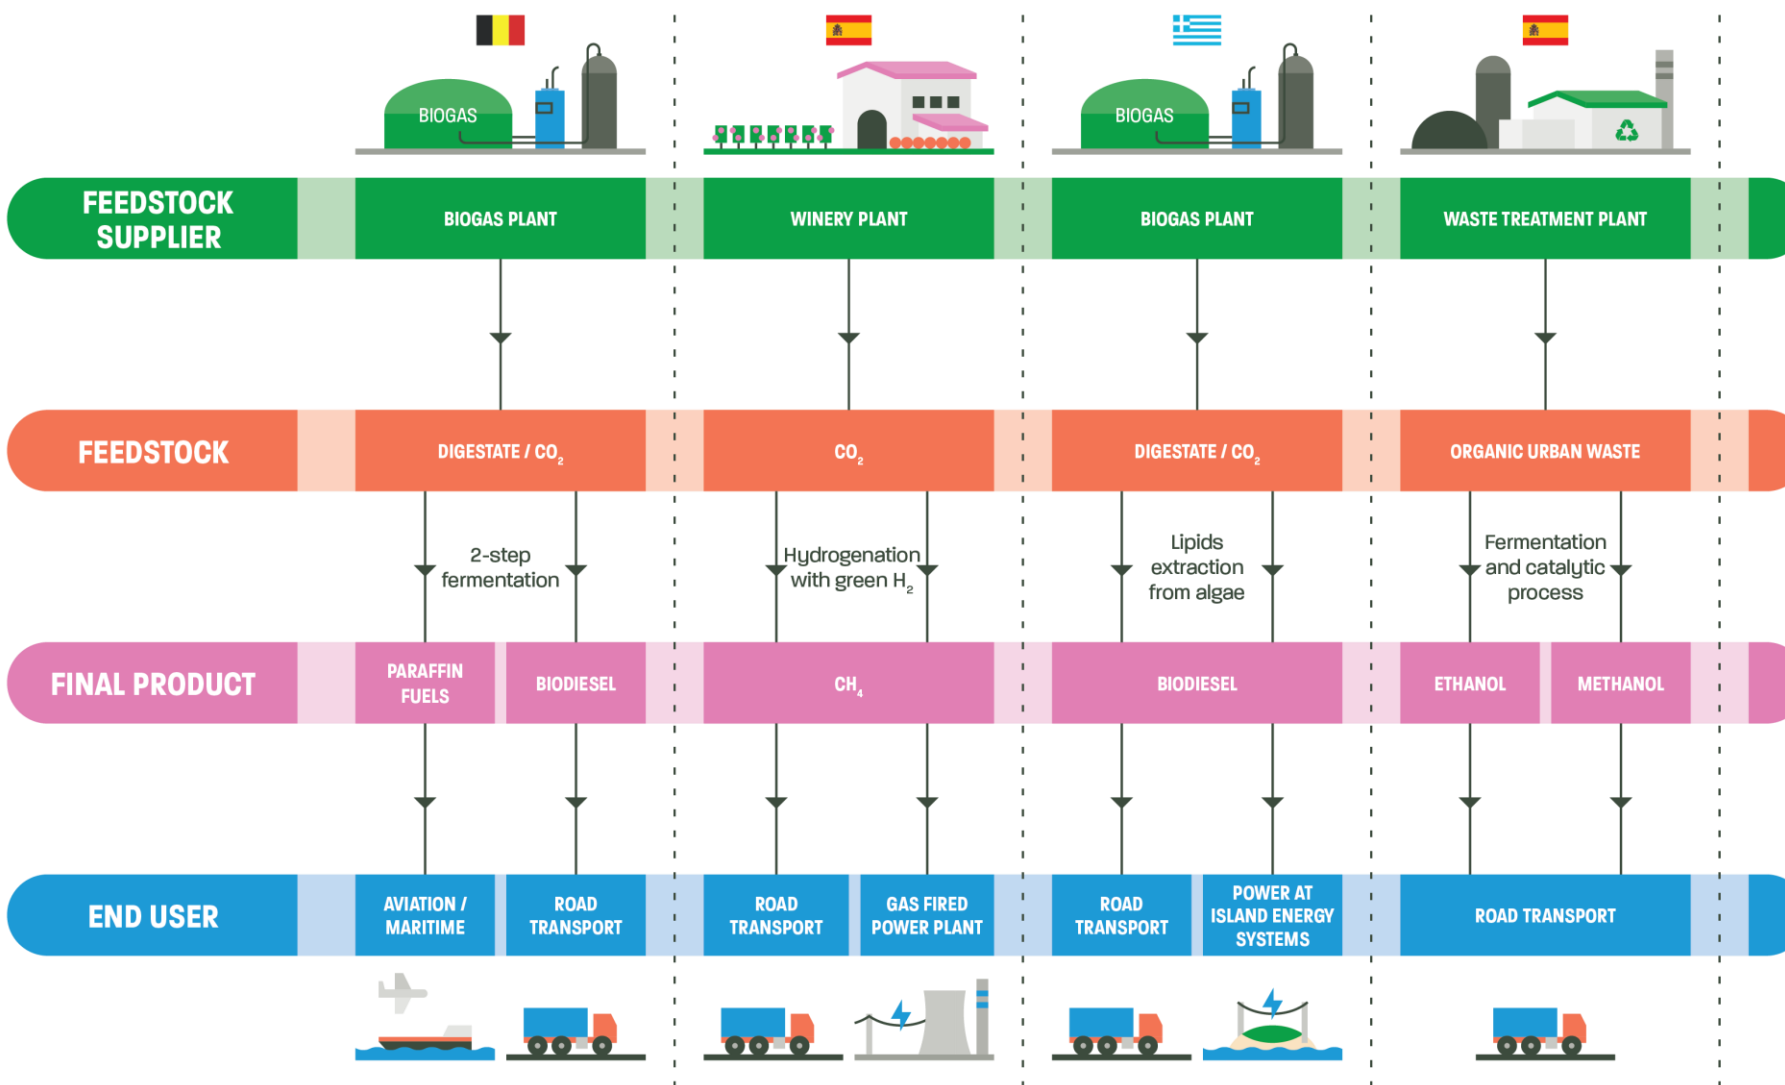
BIOGAS

BIOGAS

FEEDSTOCK SUPPLIER

BIOGAS PLANT

WINERY PLANT

BIOGAS PLANT

WASTE TREATMENT PLANT

FEEDSTOCK

DIGESTATE / $CO_2$

$CO_2$

DIGESTATE / $CO_2$

ORGANIC URBAN WASTE

2-step fermentation

Hydrogenation with green $H_2$

Lipids extraction from algae

Fermentation and catalytic process

FINAL PRODUCT

PARAFFIN FUELS

BIODIESEL

$CH_4$

BIODIESEL

ETHANOL

METHANOL

END USER

AVIATION / MARITIME

ROAD TRANSPORT

ROAD TRANSPORT

GAS FIRED POWER PLANT

ROAD TRANSPORT

POWER AT ISLAND ENERGY SYSTEMS

ROAD TRANSPORT